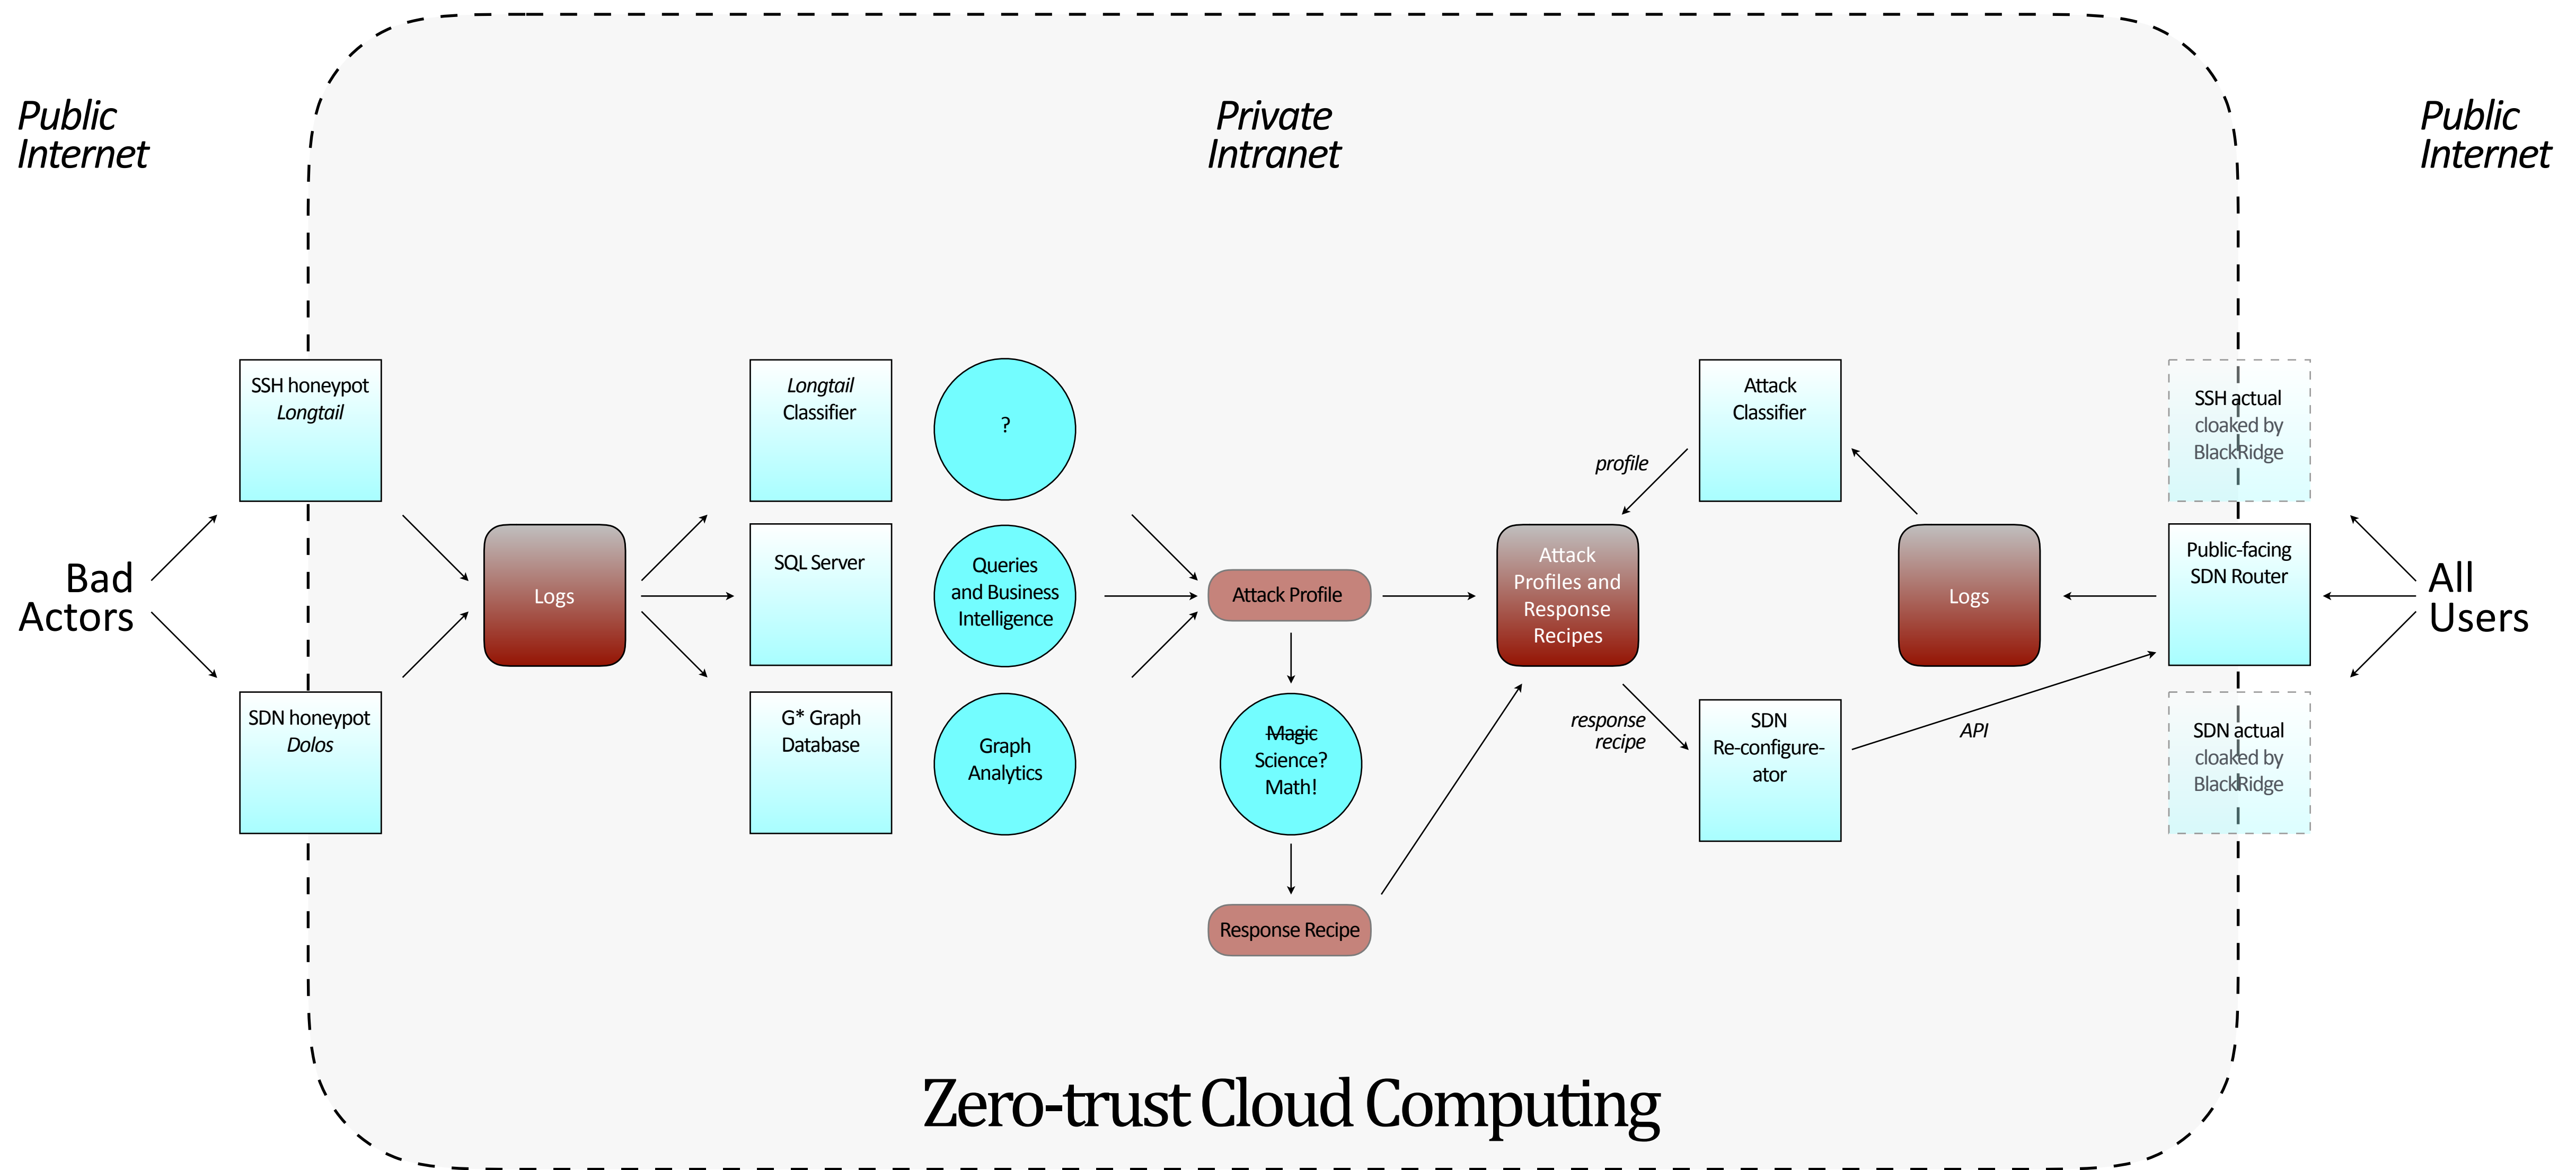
Public Internet

Private Intranet

Public Internet

Bad Actors

SSH honeypot *Longtail*

SDN honeypot *Dolos*

Logs

*Longtail* Classifier

SQL Server

G* Graph Database

?

Queries and Business Intelligence

Graph Analytics

Attack Profile

~~Magic~~ Science? Math!

Response Recipe

Attack Profiles and Response Recipes

*profile*

*response recipe*

Attack Classifier

SDN Re-configure-ator

*API*

Logs

SSH actual cloaked by BlackRidge

Public-facing SDN Router

SDN actual cloaked by BlackRidge

All Users

Zero-trust Cloud Computing